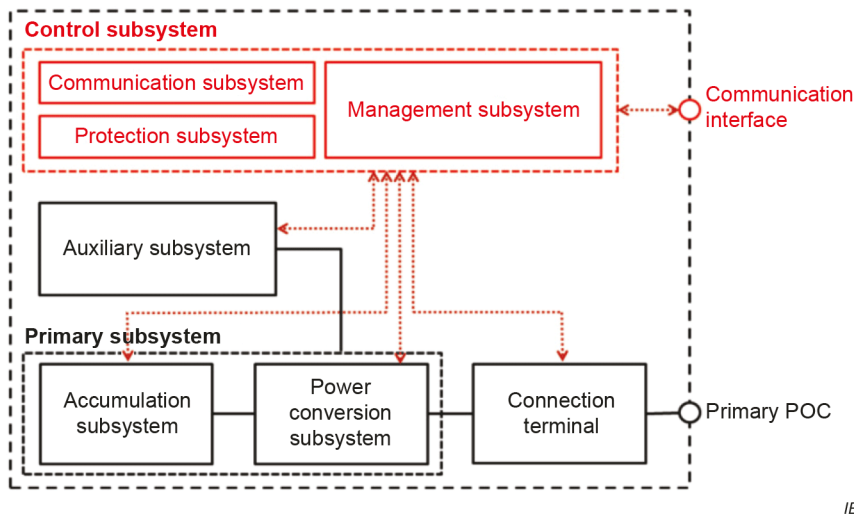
Control subsystem

Communication subsystem

Protection subsystem

Management subsystem

Communication interface

Auxiliary subsystem

Primary subsystem

Accumulation subsystem

Power conversion subsystem

Connection terminal

Primary POC

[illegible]